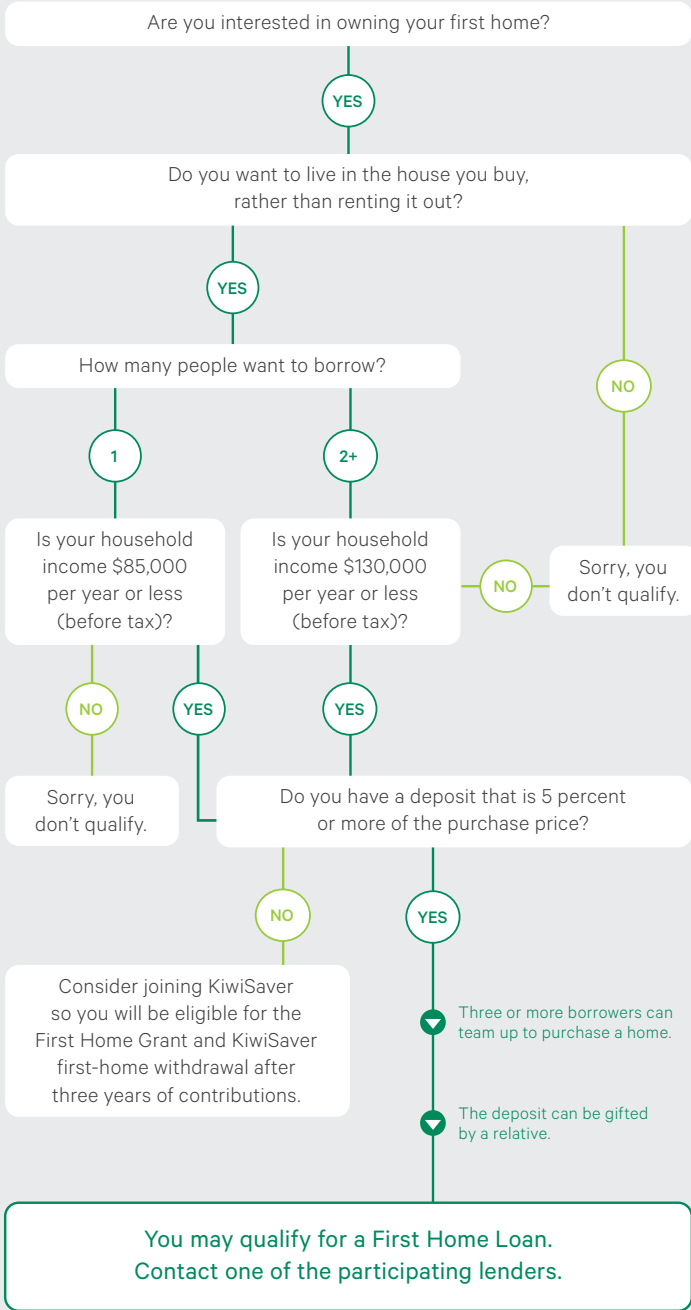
Are you interested in owning your first home?

YES

Do you want to live in the house you buy, rather than renting it out?

YES

NO

How many people want to borrow?

1

2+

Is your household income $85,000 per year or less (before tax)?

Is your household income $130,000 per year or less (before tax)?

NO

Sorry, you don't qualify.

NO

YES

YES

Sorry, you don't qualify.

Do you have a deposit that is 5 percent or more of the purchase price?

NO

YES

Consider joining KiwiSaver so you will be eligible for the First Home Grant and KiwiSaver first-home withdrawal after three years of contributions.

Three or more borrowers can team up to purchase a home.

The deposit can be gifted by a relative.

You may qualify for a First Home Loan. Contact one of the participating lenders.